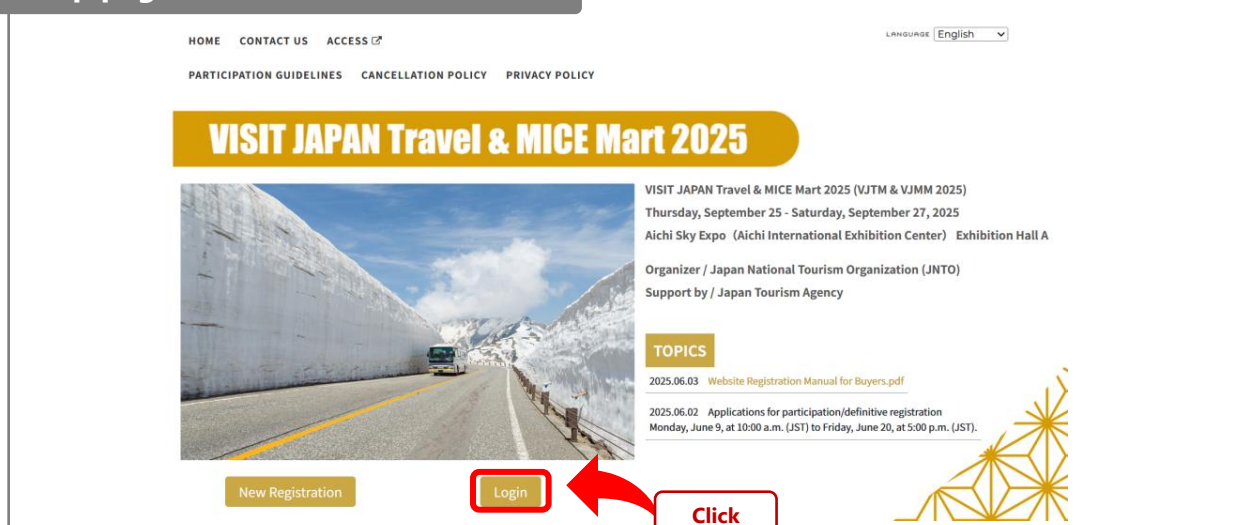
HOME CONTACT US ACCESS

LANGUAGE English

PARTICIPATION GUIDELINES CANCELLATION POLICY PRIVACY POLICY

VISIT JAPAN Travel & MICE Mart 2025

VISIT JAPAN Travel & MICE Mart 2025 (VJTM & VJMM 2025)
Thursday, September 25 - Saturday, September 27, 2025
Aichi Sky Expo（Aichi International Exhibition Center） Exhibition Hall A

Organizer / Japan National Tourism Organization (JNTO)
Support by / Japan Tourism Agency

TOPICS

2025.06.03 Website Registration Manual for Buyers.pdf

2025.06.02 Applications for participation/definitive registration
Monday, June 9, at 10:00 a.m. (JST) to Friday, June 20, at 5:00 p.m. (JST).

New Registration

Login

Click